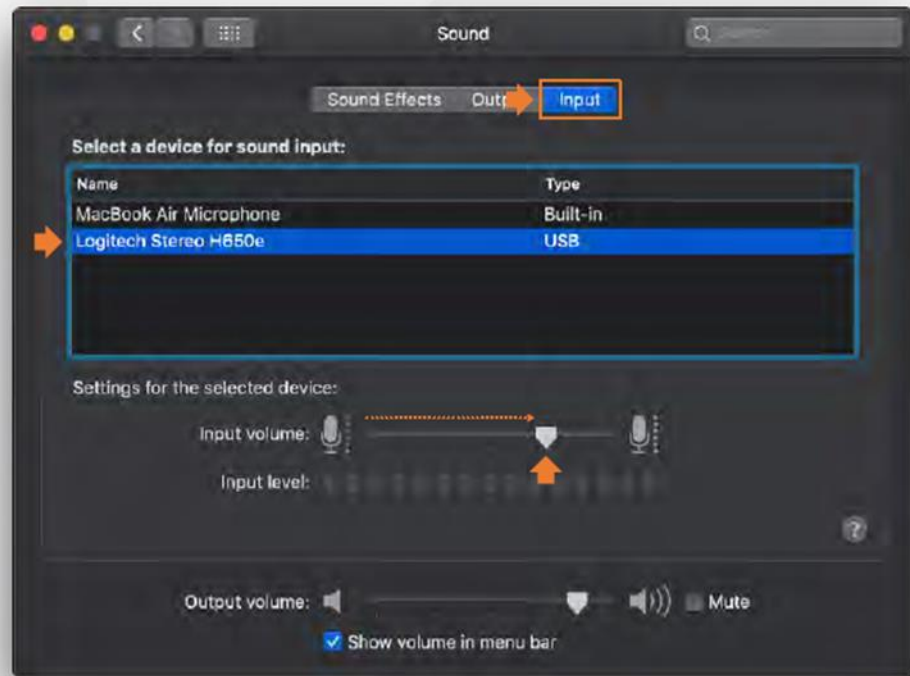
Sound

Search

Sound Effects Outp Input

Select a device for sound input:

| Name | Type |
|---|---|
| MacBook Air Microphone | Built-in |
| Logitech Stereo H650e | USB |

Settings for the selected device:

Input volume:

Input level:

?

Output volume:

Mute

Show volume in menu bar